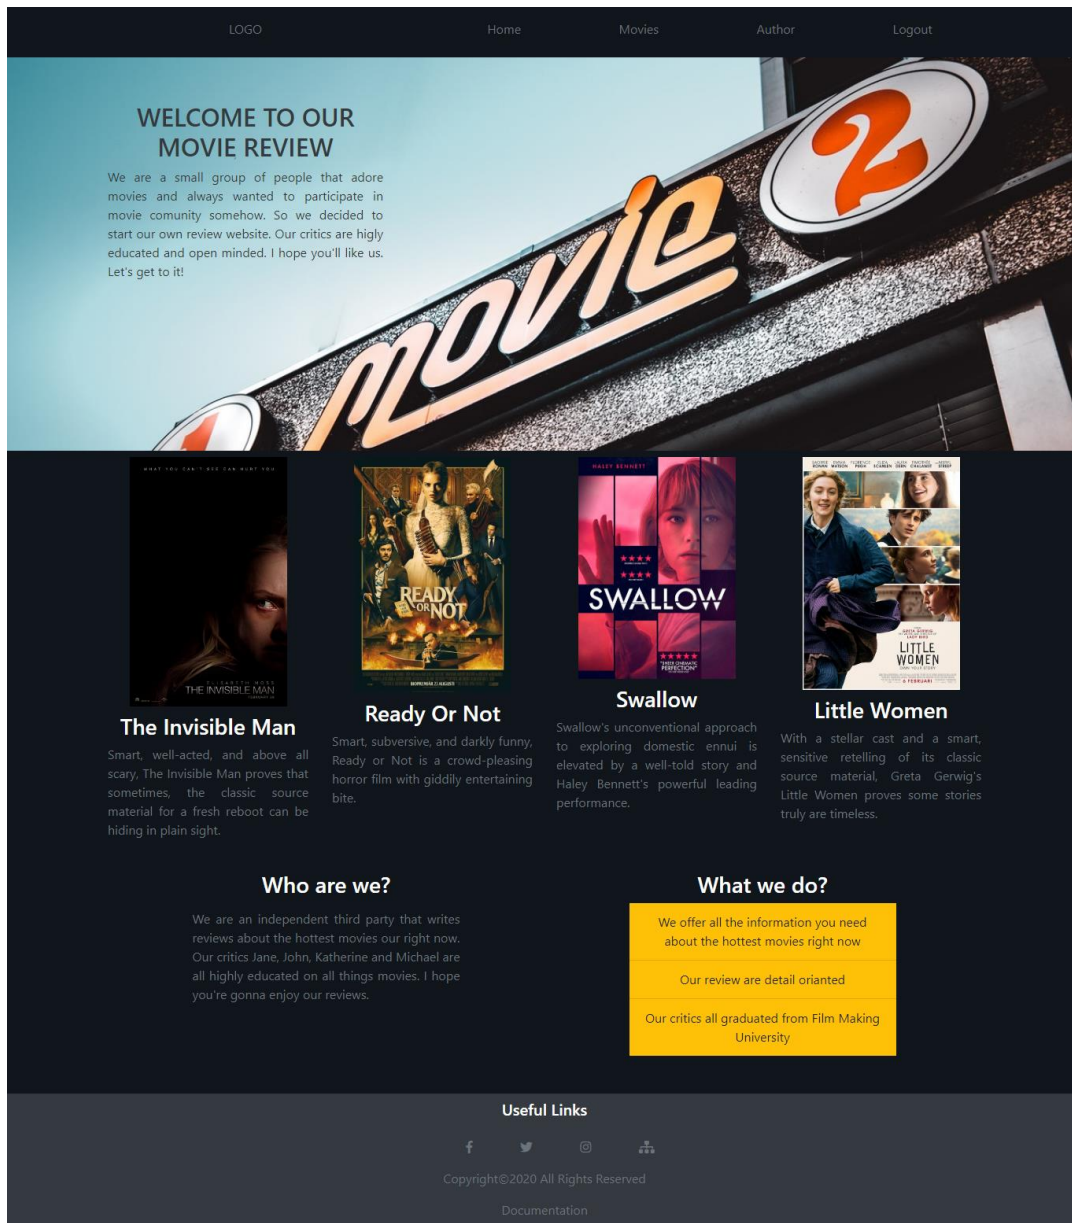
LOGO Home Movies Author Logout

WELCOME TO OUR MOVIE REVIEW

We are a small group of people that adore movies and always wanted to participate in movie comunity somehow. So we decided to start our own review website. Our critics are higly educated and open minded. I hope you'll like us. Let's get to it!

movie

2

WHAT YOU CAN'T SEE CAN HURT YOU

ELISABETH MOSS
THE INVISIBLE MAN

READY OR NOT

HALEY BENNETT
SWALLOW
"THEIR CINEMATIC PERFECTION"

LITTLE WOMEN

The Invisible Man

Smart, well-acted, and above all scary, The Invisible Man proves that sometimes, the classic source material for a fresh reboot can be hiding in plain sight.

Ready Or Not

Smart, subversive, and darkly funny, Ready or Not is a crowd-pleasing horror film with giddily entertaining bite.

Swallow

Swallow's unconventional approach to exploring domestic ennui is elevated by a well-told story and Haley Bennett's powerful leading performance.

Little Women

With a stellar cast and a smart, sensitive retelling of its classic source material, Greta Gerwig's Little Women proves some stories truly are timeless.

Who are we?

We are an independent third party that writes reviews about the hottest movies our right now. Our critics Jane, John, Katherine and Michael are all highly educated on all things movies. I hope you're gonna enjoy our reviews.

What we do?

We offer all the information you need about the hottest movies right now

Our review are detail orianted

Our critics all graduated from Film Making University

Useful Links

Copyright©2020 All Rights Reserved

Documentation